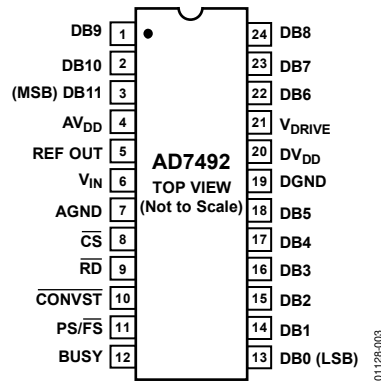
DB9 1
DB10 2
(MSB) DB11 3
$AV_{DD}$ 4
REF OUT 5
$V_{IN}$ 6
AGND 7
$\overline{CS}$ 8
$\overline{RD}$ 9
$\overline{CONVST}$ 10
PS/$\overline{FS}$ 11
BUSY 12

AD7492
TOP VIEW
(Not to Scale)

24 DB8
23 DB7
22 DB6
21 $V_{DRIVE}$
20 $DV_{DD}$
19 DGND
18 DB5
17 DB4
16 DB3
15 DB2
14 DB1
13 DB0 (LSB)

01128-003